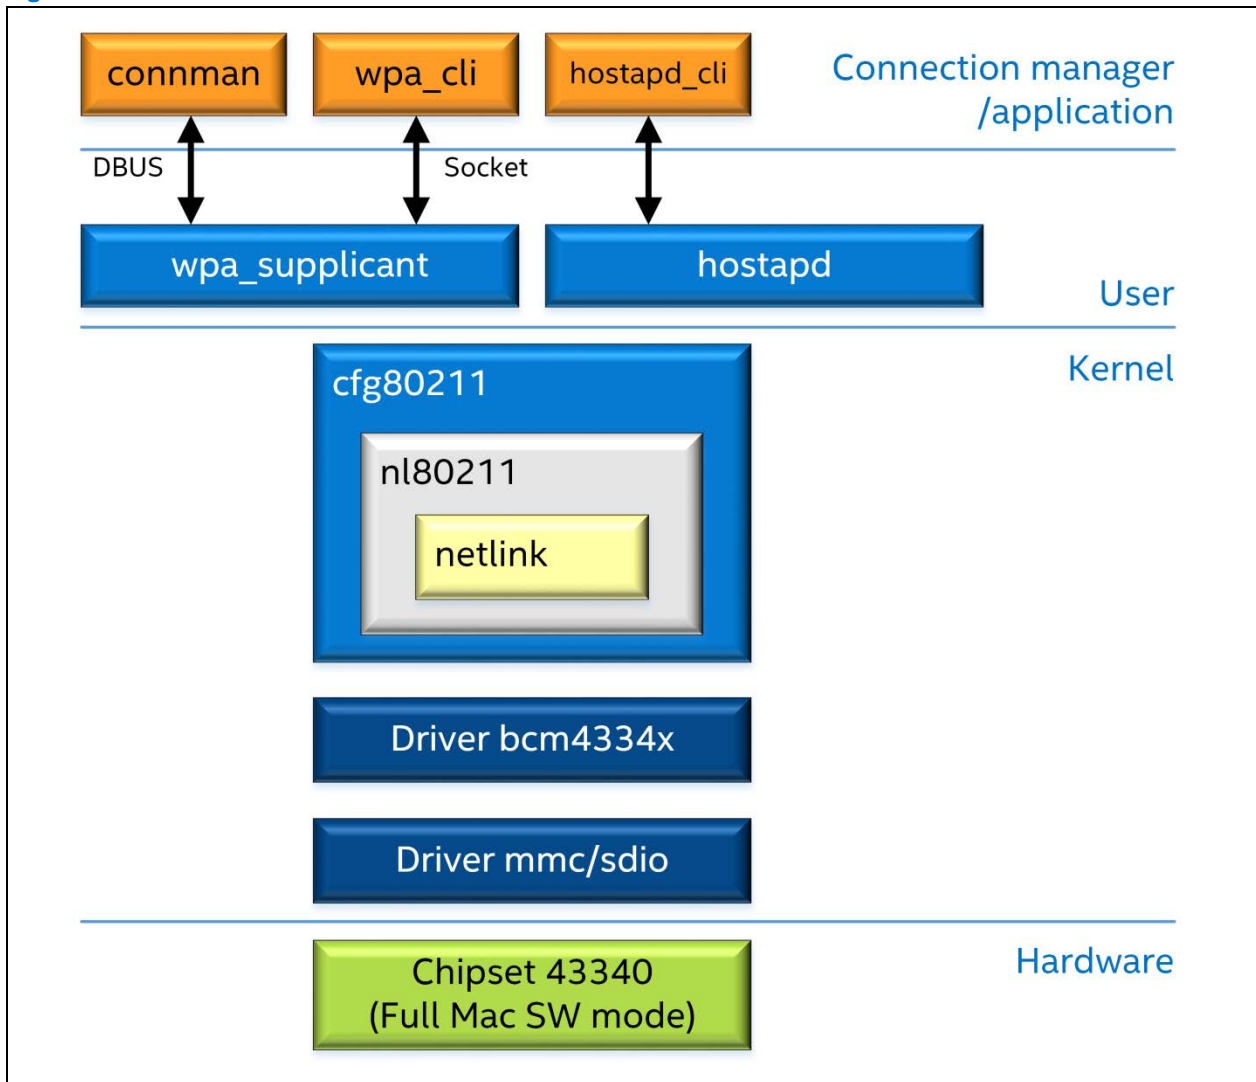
connman

wpa_cli

hostapd_cli

Connection manager /application

DBUS

Socket

wpa_supplicant

hostapd

User

Kernel

cfg80211

nl80211

netlink

Driver bcm4334x

Driver mmc/sdio

Hardware

Chipset 43340 (Full Mac SW mode)